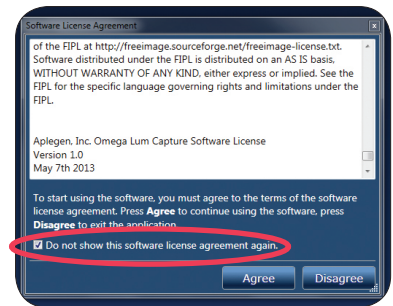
Software License Agreement

x

of the FIPL at http://freeimage.sourceforge.net/freeimage-license.txt. Software distributed under the FIPL is distributed on an AS IS basis, WITHOUT WARRANTY OF ANY KIND, either express or implied. See the FIPL for the specific language governing rights and limitations under the FIPL.

Aplegen, Inc. Omega Lum Capture Software License
Version 1.0
May 7th 2013

To start using the software, you must agree to the terms of the software license agreement. Press **Agree** to continue using the software, press **Disagree** to exit the application.

Do not show this software license agreement again.

Agree

Disagree